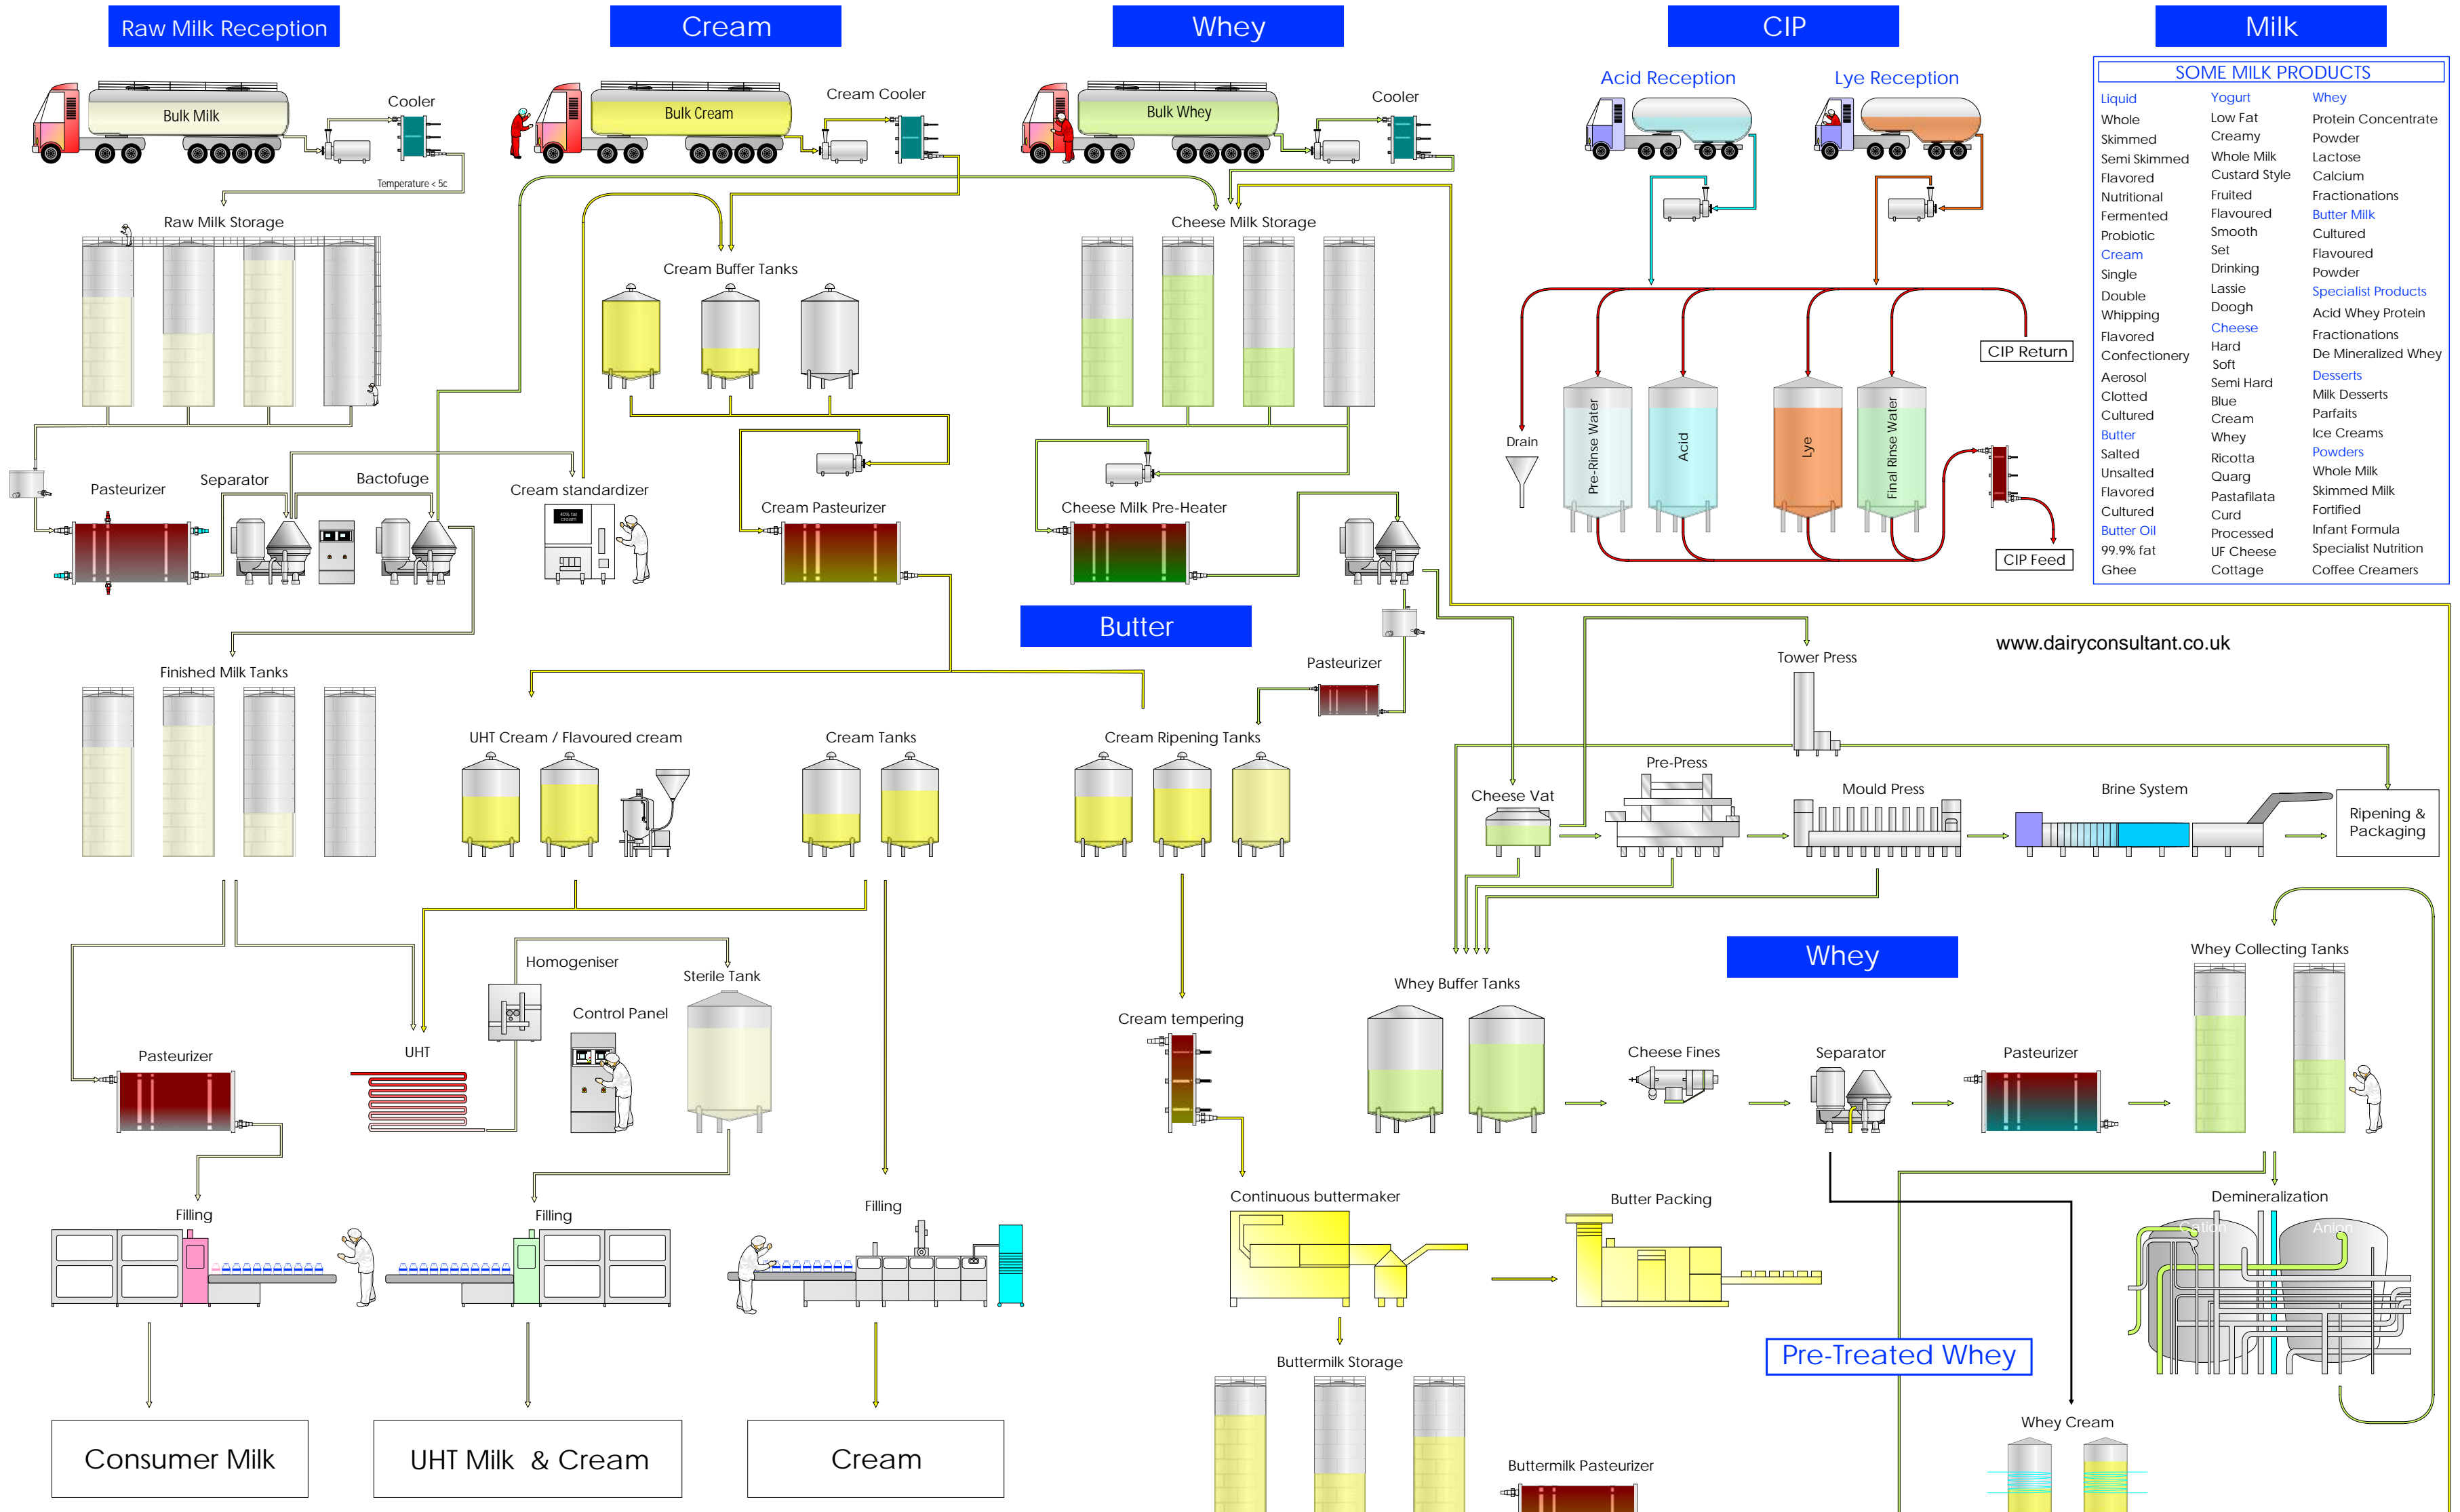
Raw Milk Reception

Cream

Whey

CIP

Milk

Bulk Milk

Cooler

Temperature < 5c

Bulk Cream

Cream Cooler

Bulk Whey

Cooler

Acid Reception

Lye Reception

SOME MILK PRODUCTS

| Liquid | Yogurt | Whey |
|---|---|---|
| Whole | Low Fat | Protein Concentrate |
| Skimmed | Creamy | Powder |
| Semi Skimmed | Whole Milk | Lactose |
| Flavored | Custard Style | Calcium |
| Nutritional | Fruited | Fractionations |
| Fermented | Flavoured | Butter Milk |
| Probiotic | Smooth | Cultured |
| Cream | Set | Flavoured |
| Single | Drinking | Powder |
| Double | Lassie | Specialist Products |
| Whipping | Doogh | Acid Whey Protein |
| Flavored | Cheese | Fractionations |
| Confectionery | Hard | De Mineralized Whey |
| Aerosol | Soft | Desserts |
| Clotted | Semi Hard | Milk Desserts |
| Cultured | Blue | Parfaits |
| Butter | Cream | Ice Creams |
| Salted | Whey | Powders |
| Unsalted | Ricotta | Whole Milk |
| Flavored | Quarg | Skimmed Milk |
| Cultured | Pastafilata | Fortified |
| Butter Oil | Curd | Infant Formula |
| 99.9% fat | Processed | Specialist Nutrition |
| Ghee | UF Cheese | Coffee Creamers |
| | Cottage | |

Raw Milk Storage

Cream Buffer Tanks

Cheese Milk Storage

CIP Return

Drain

Pre-Rinse Water

Acid

Lye

Final Rinse Water

CIP Feed

Pasteurizer

Separator

Bactofuge

Cream standardizer

40% fat cream

Cream Pasteurizer

Cheese Milk Pre-Heater

Butter

Pasteurizer

www.dairyconsultant.co.uk

Tower Press

Finished Milk Tanks

UHT Cream / Flavoured cream

Cream Tanks

Cream Ripening Tanks

Pre-Press

Cheese Vat

Mould Press

Brine System

Ripening & Packaging

Whey

Whey Collecting Tanks

Whey Buffer Tanks

Homogeniser

Sterile Tank

Control Panel

Cream tempering

Pasteurizer

UHT

Cheese Fines

Separator

Pasteurizer

Continuous buttermaker

Butter Packing

Demineralization

Cation

Anion

Filling

Filling

Filling

Pre-Treated Whey

Buttermilk Storage

Whey Cream

Buttermilk Pasteurizer

Consumer Milk

UHT Milk & Cream

Cream